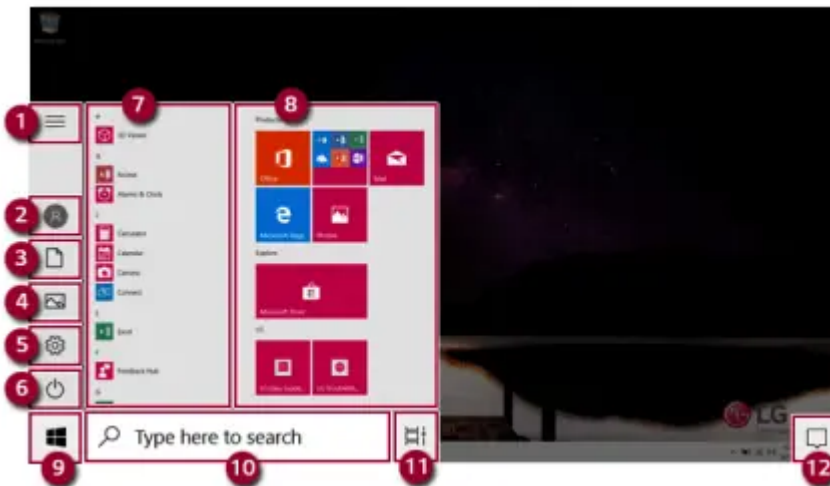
1
2
3
4
5
6
7
8
3D Viewer
Access
Alarms & Clock
Calculator
Calendar
Camera
Connect
Excel
Feedback Hub
Productivity
Office
Mail
Microsoft Edge
Photos
Explore
Microsoft Store
LG
9
Type here to search
10
11
12